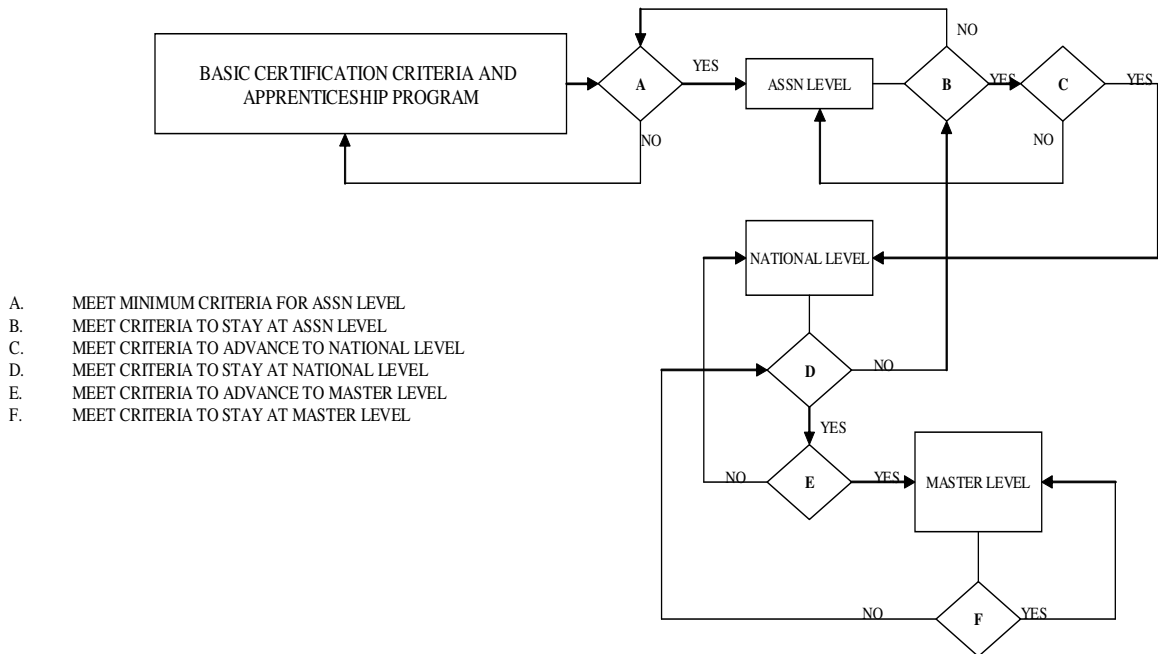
BASIC CERTIFICATION CRITERIA AND APPRENTICESHIP PROGRAM

A

YES

NO

ASSN LEVEL

NO

B

YES

C

YES

NO

NATIONAL LEVEL

D

NO

YES

NO

E

YES

MASTER LEVEL

NO

F

YES

A. MEET MINIMUM CRITERIA FOR ASSN LEVEL
B. MEET CRITERIA TO STAY AT ASSN LEVEL
C. MEET CRITERIA TO ADVANCE TO NATIONAL LEVEL
D. MEET CRITERIA TO STAY AT NATIONAL LEVEL
E. MEET CRITERIA TO ADVANCE TO MASTER LEVEL
F. MEET CRITERIA TO STAY AT MASTER LEVEL